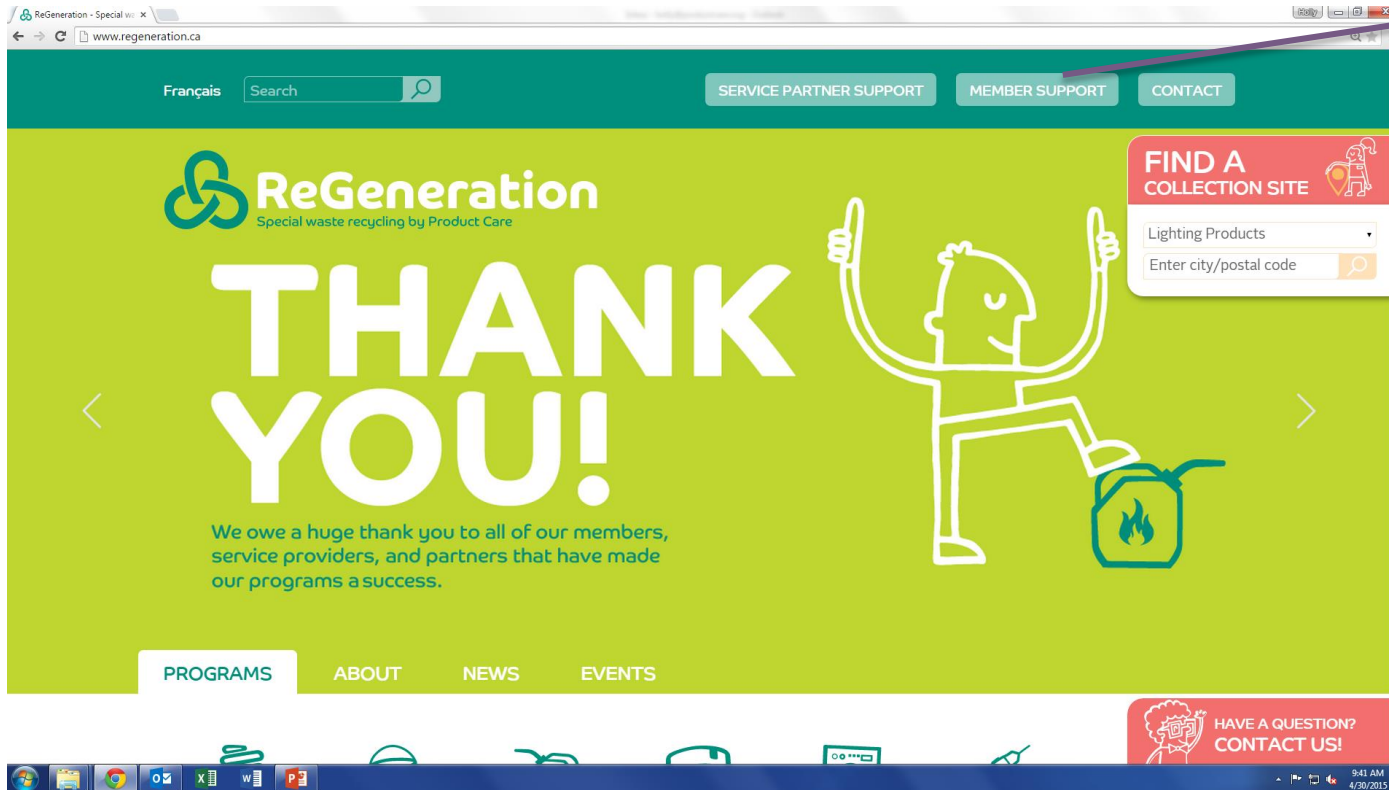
ReGeneration - Special wa ×

www.regeneration.ca

Français Search

SERVICE PARTNER SUPPORT MEMBER SUPPORT CONTACT

FIND A COLLECTION SITE

Lighting Products

Enter city/postal code

ReGeneration
Special waste recycling by Product Care

THANK YOU!

We owe a huge thank you to all of our members, service providers, and partners that have made our programs a success.

PROGRAMS ABOUT NEWS EVENTS

HAVE A QUESTION? CONTACT US!

9:41 AM
4/30/2015